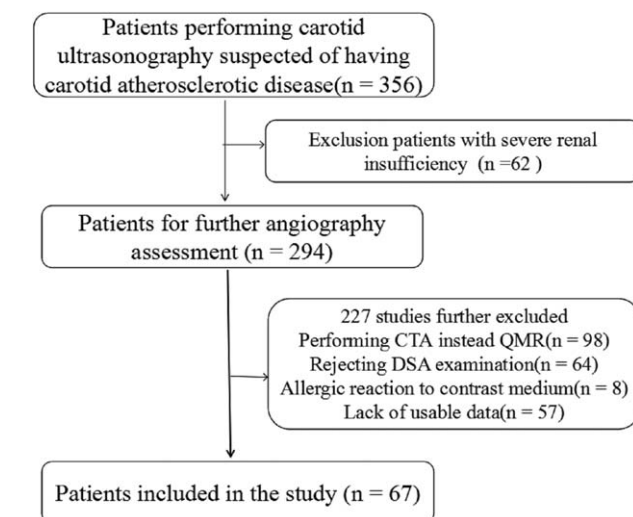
Patients performing carotid ultrasonography suspected of having carotid atherosclerotic disease(n = 356)

Exclusion patients with severe renal insufficiency (n =62 )

Patients for further angiography assessment (n = 294)

227 studies further excluded
Performing CTA instead QMR(n = 98)
Rejecting DSA examination(n = 64)
Allergic reaction to contrast medium(n = 8)
Lack of usable data(n = 57)

Patients included in the study (n = 67)